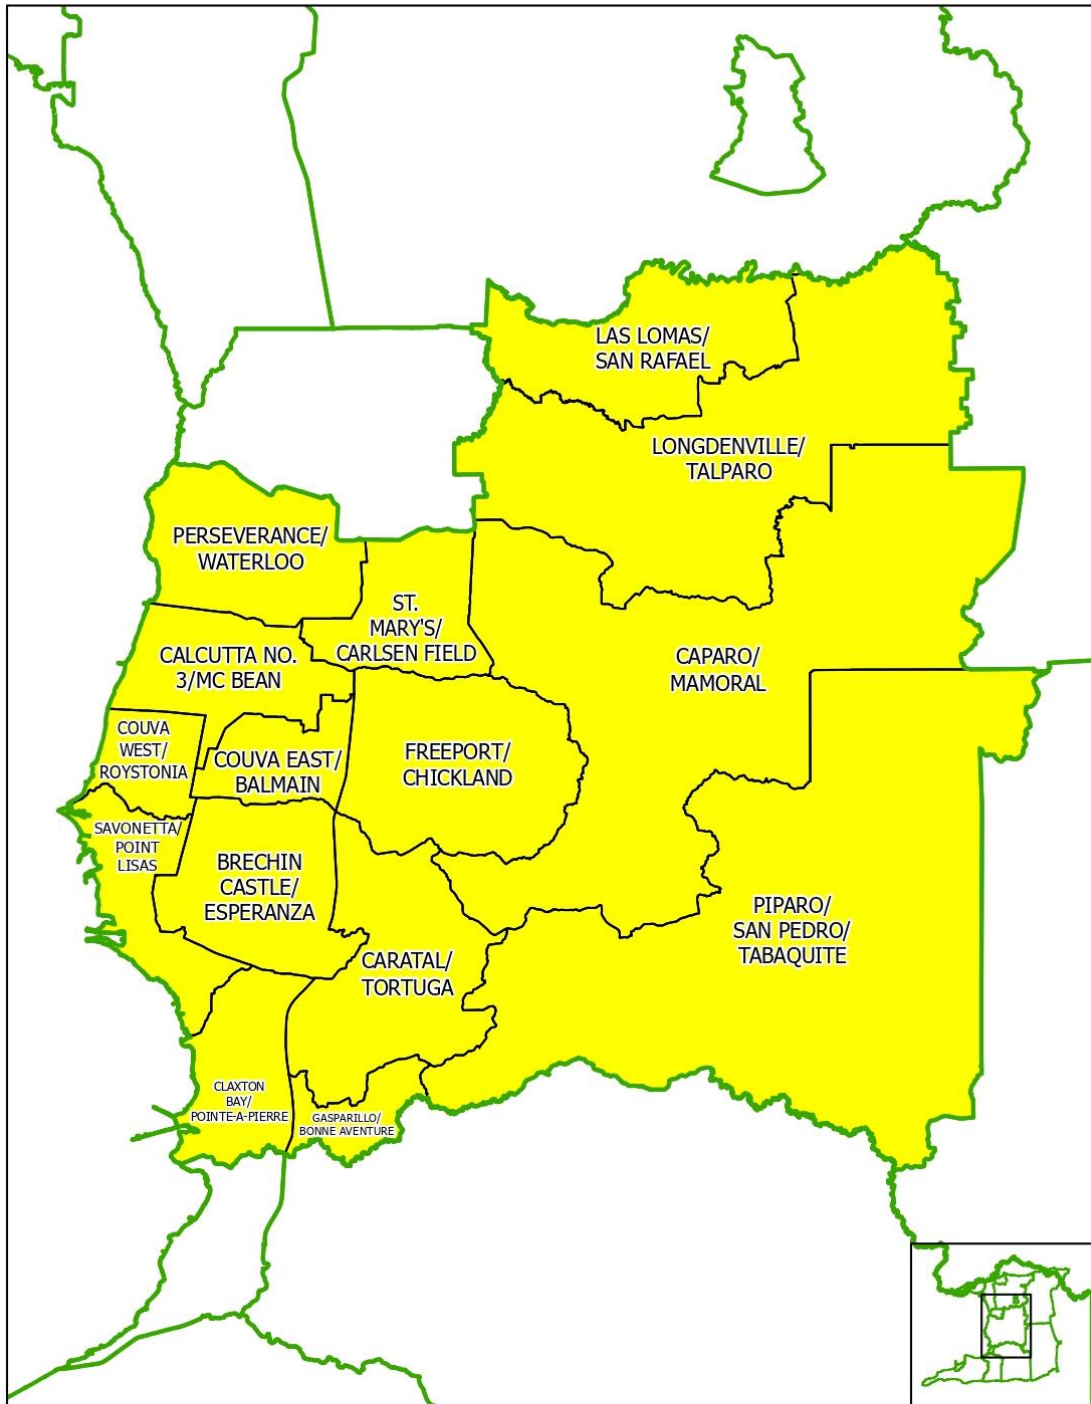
LAS LOMAS/
SAN RAFAEL

LONGDENVILLE/
TALPARO

PERSEVERANCE/
WATERLOO

ST.
MARY'S/
CARLSEN FIELD

CALCUTTA NO.
3/MC BEAN

CAPARO/
MAMORAL

COUVA
WEST/
ROYSTONIA

COUVA EAST/
BALMAIN

FREEPORT/
CHICKLAND

SAVONETTA/
POINT
LISAS

BRECHIN
CASTLE/
ESPERANZA

PIPARO/
SAN PEDRO/
TABAQUITE

CARATAL/
TORTUGA

CLAXTON
BAY/
POINTE-A-PIERRE

GASPARILLO/
BONNE AVENTURE